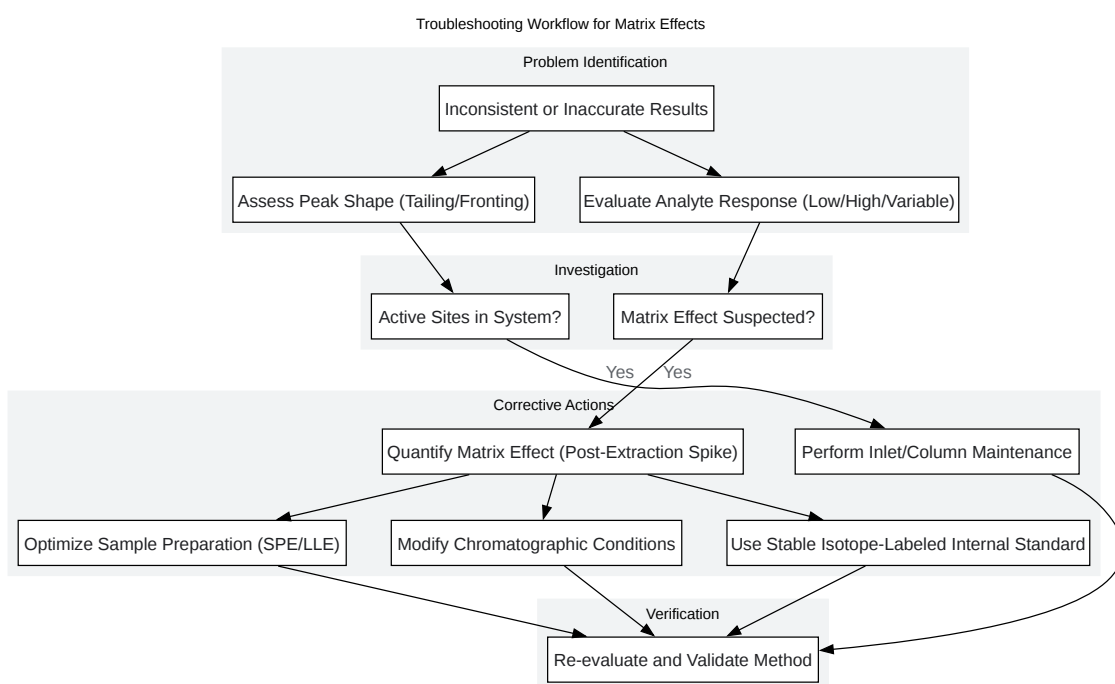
Troubleshooting Workflow for Matrix Effects

Problem Identification

Inconsistent or Inaccurate Results

Assess Peak Shape (Tailing/Fronting)

Evaluate Analyte Response (Low/High/Variable)

Investigation

Active Sites in System?

Matrix Effect Suspected?

Yes

Yes

Corrective Actions

Quantify Matrix Effect (Post-Extraction Spike)

Perform Inlet/Column Maintenance

Optimize Sample Preparation (SPE/LLE)

Modify Chromatographic Conditions

Use Stable Isotope-Labeled Internal Standard

Verification

Re-evaluate and Validate Method